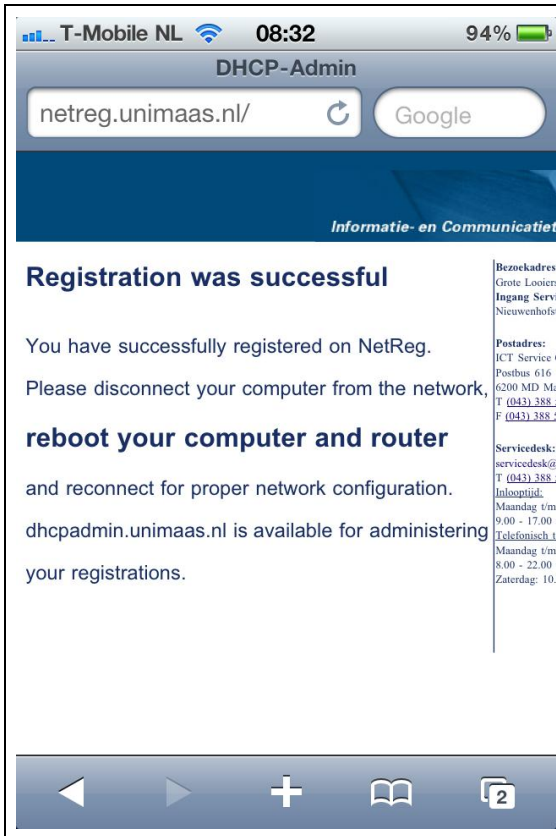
T-Mobile NL 08:32 94%

DHCP-Admin

netreg.unimaas.nl/

Google

Informatie- en Communicatiet

Registration was successful

You have successfully registered on NetReg.

Please disconnect your computer from the network,

reboot your computer and router

and reconnect for proper network configuration.

dhcpadmin.unimaas.nl is available for administering your registrations.

Bezoekadres
Grote Looiers
Ingang Servi
Nieuwenhofs

Postadres:
ICT Service
Postbus 616
6200 MD Ma
T (043) 388
F (043) 388

Servicedesk:
servicedesk@
T (043) 388
Inlooptijd:
Maandag t/m
9.00 - 17.00
Telefonisch t
Maandag t/m
8.00 - 22.00
Zaterdag: 10.

2